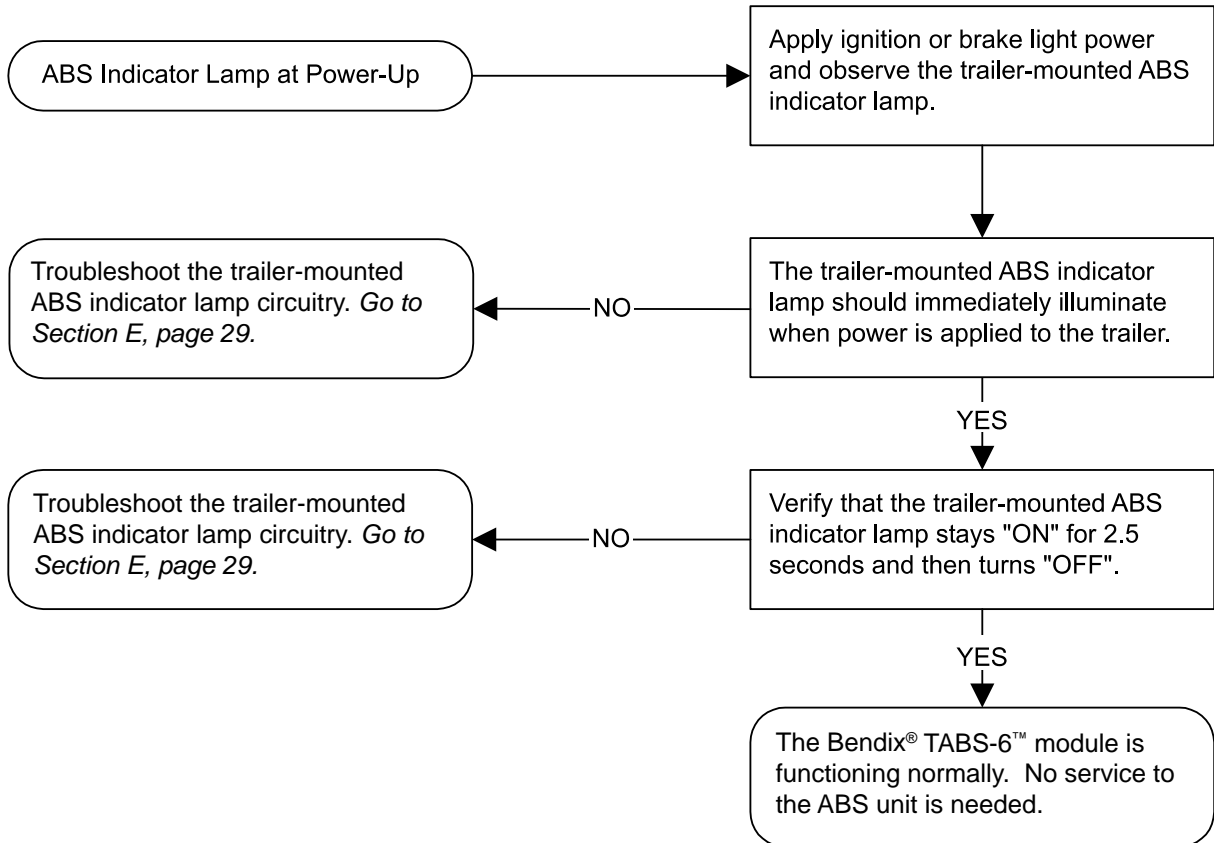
ABS Indicator Lamp at Power-Up

Apply ignition or brake light power and observe the trailer-mounted ABS indicator lamp.

The trailer-mounted ABS indicator lamp should immediately illuminate when power is applied to the trailer.

NO

Troubleshoot the trailer-mounted ABS indicator lamp circuitry. *Go to Section E, page 29.*

YES

Verify that the trailer-mounted ABS indicator lamp stays "ON" for 2.5 seconds and then turns "OFF".

NO

Troubleshoot the trailer-mounted ABS indicator lamp circuitry. *Go to Section E, page 29.*

YES

The Bendix® TABS-6™ module is functioning normally. No service to the ABS unit is needed.